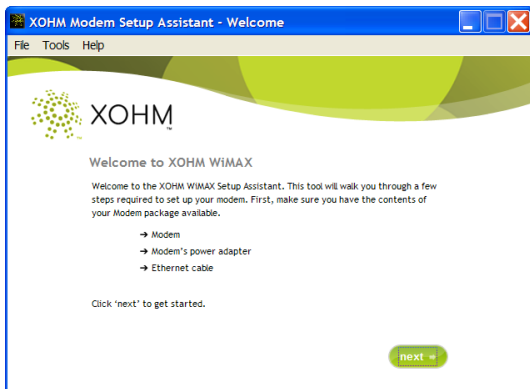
XOHM Modem Setup Assistant - Welcome

File Tools Help

XOHM

Welcome to XOHM WiMAX

Welcome to the XOHM WiMAX Setup Assistant. This tool will walk you through a few steps required to set up your modem. First, make sure you have the contents of your Modem package available.

➔ Modem
➔ Modem's power adapter
➔ Ethernet cable

Click 'next' to get started.

next